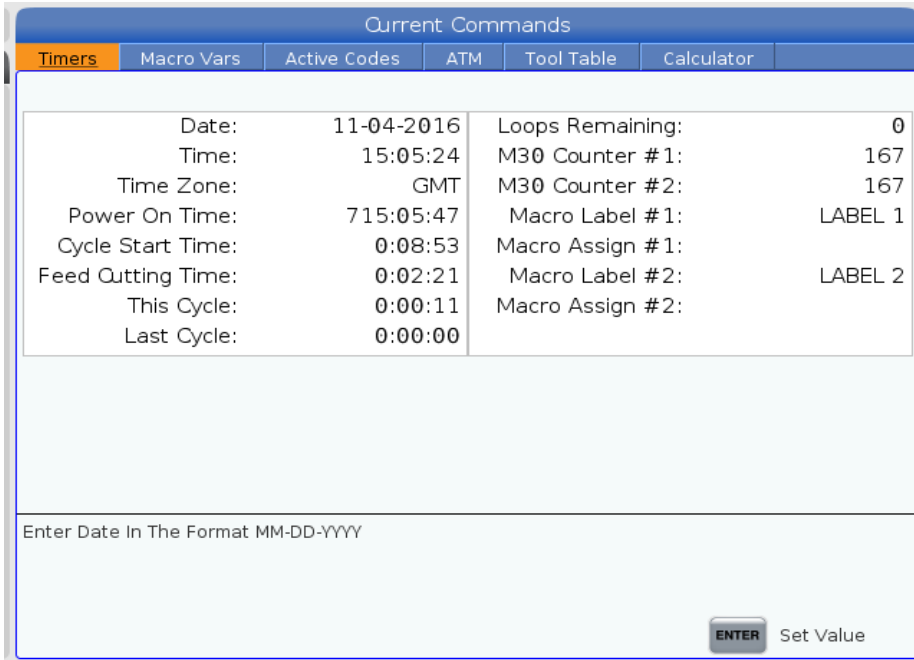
Current Commands

Timers | Macro Vars | Active Codes | ATM | Tool Table | Calculator

| | | | |
|---|---|---|---|
| Date: | 11-04-2016 | Loops Remaining: | 0 |
| Time: | 15:05:24 | M30 Counter #1: | 167 |
| Time Zone: | GMT | M30 Counter #2: | 167 |
| Power On Time: | 715:05:47 | Macro Label #1: | LABEL 1 |
| Cycle Start Time: | 0:08:53 | Macro Assign #1: | |
| Feed Cutting Time: | 0:02:21 | Macro Label #2: | LABEL 2 |
| This Cycle: | 0:00:11 | Macro Assign #2: | |
| Last Cycle: | 0:00:00 | | |

Enter Date In The Format MM-DD-YYYY

ENTER Set Value